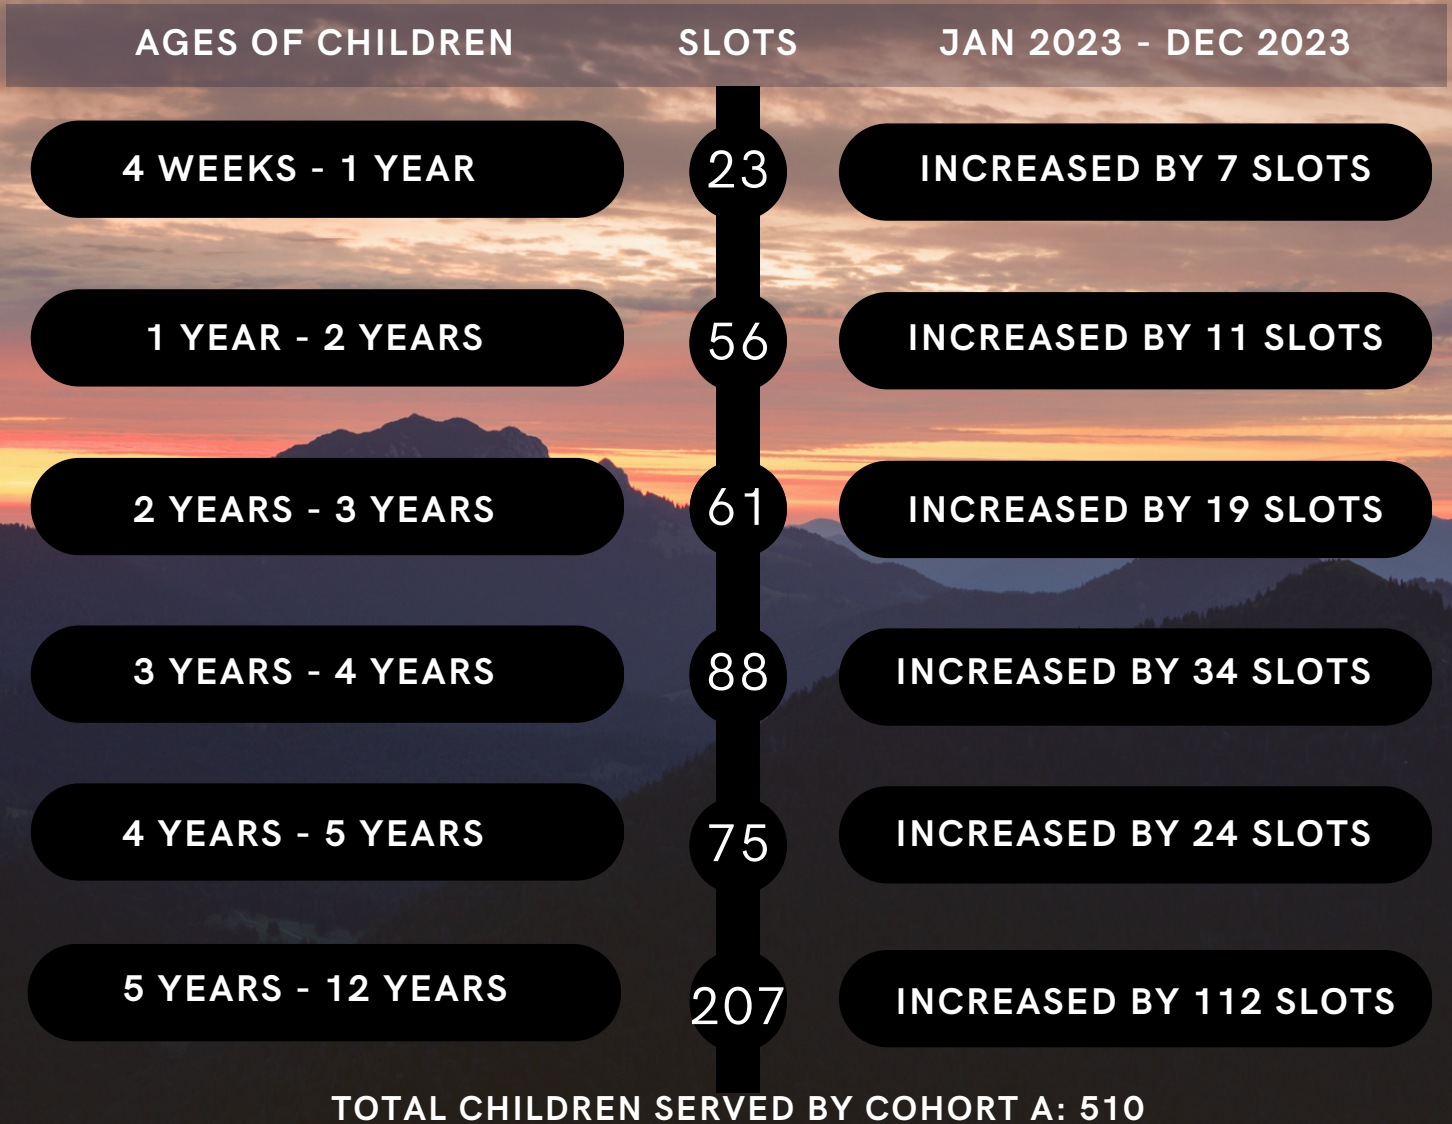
| AGES OF CHILDREN | SLOTS | JAN 2023 - DEC 2023 |
|---|---|---|
| 4 WEEKS - 1 YEAR | 23 | INCREASED BY 7 SLOTS |
| 1 YEAR - 2 YEARS | 56 | INCREASED BY 11 SLOTS |
| 2 YEARS - 3 YEARS | 61 | INCREASED BY 19 SLOTS |
| 3 YEARS - 4 YEARS | 88 | INCREASED BY 34 SLOTS |
| 4 YEARS - 5 YEARS | 75 | INCREASED BY 24 SLOTS |
| 5 YEARS - 12 YEARS | 207 | INCREASED BY 112 SLOTS |

TOTAL CHILDREN SERVED BY COHORT A: 510